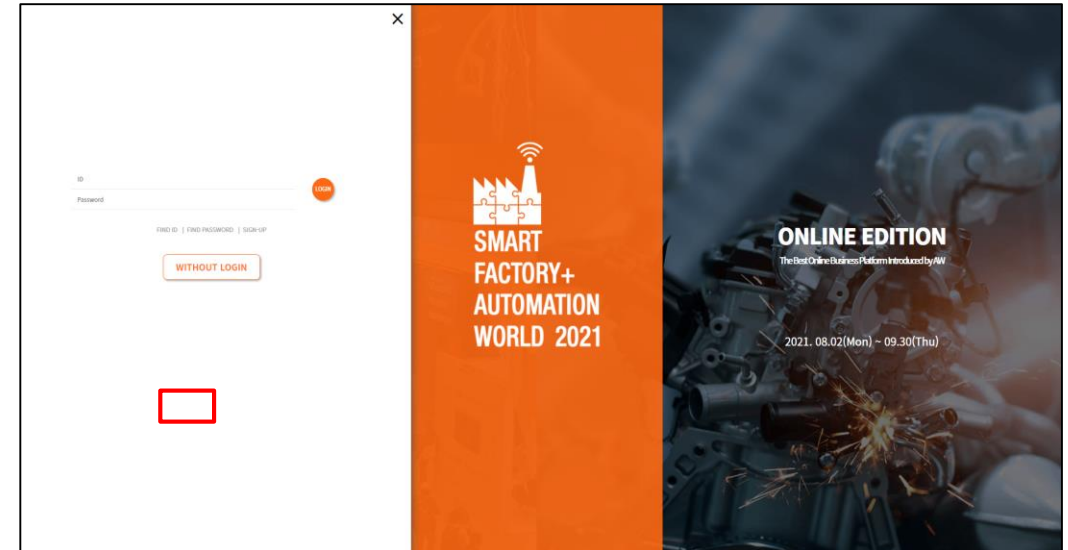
×

ID
Password
LOGIN

FIND ID | FIND PASSWORD | SIGN-UP

WITHOUT LOGIN

SMART FACTORY+ AUTOMATION WORLD 2021

ONLINE EDITION
The Best Online Business Platform Introduced by AW

2021. 08.02(Mon) ~ 09.30(Thu)